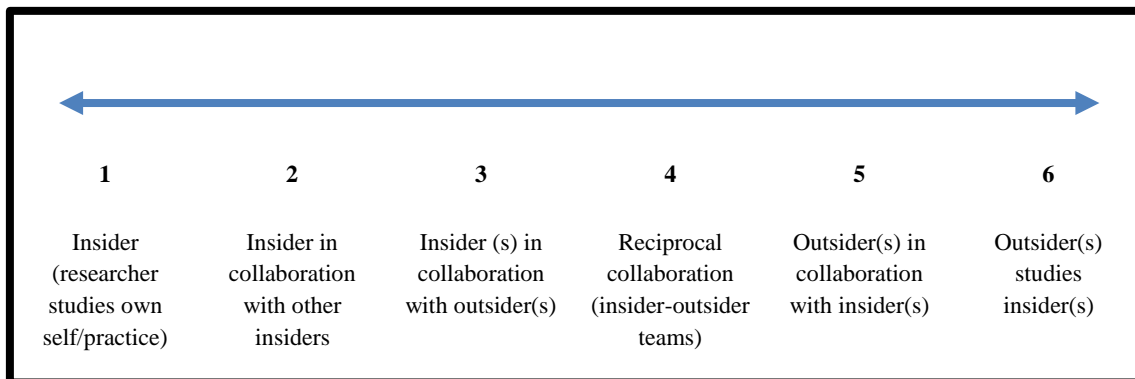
| 1 | 2 | 3 | 4 | 5 | 6 |
|---|---|---|---|---|---|
| Insider (researcher studies own self/practice) | Insider in collaboration with other insiders | Insider (s) in collaboration with outsider(s) | Reciprocal collaboration (insider-outsider teams) | Outsider(s) in collaboration with insider(s) | Outsider(s) studies insider(s) |